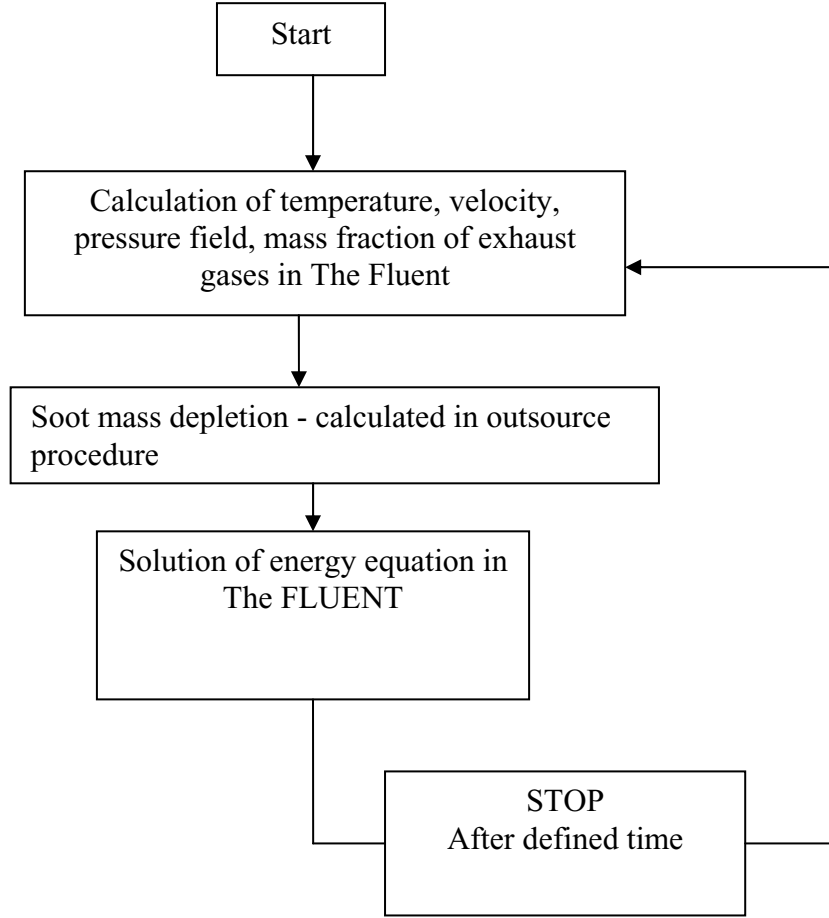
Start

Calculation of temperature, velocity, pressure field, mass fraction of exhaust gases in The Fluent

Soot mass depletion - calculated in outsource procedure

Solution of energy equation in The FLUENT

STOP
After defined time